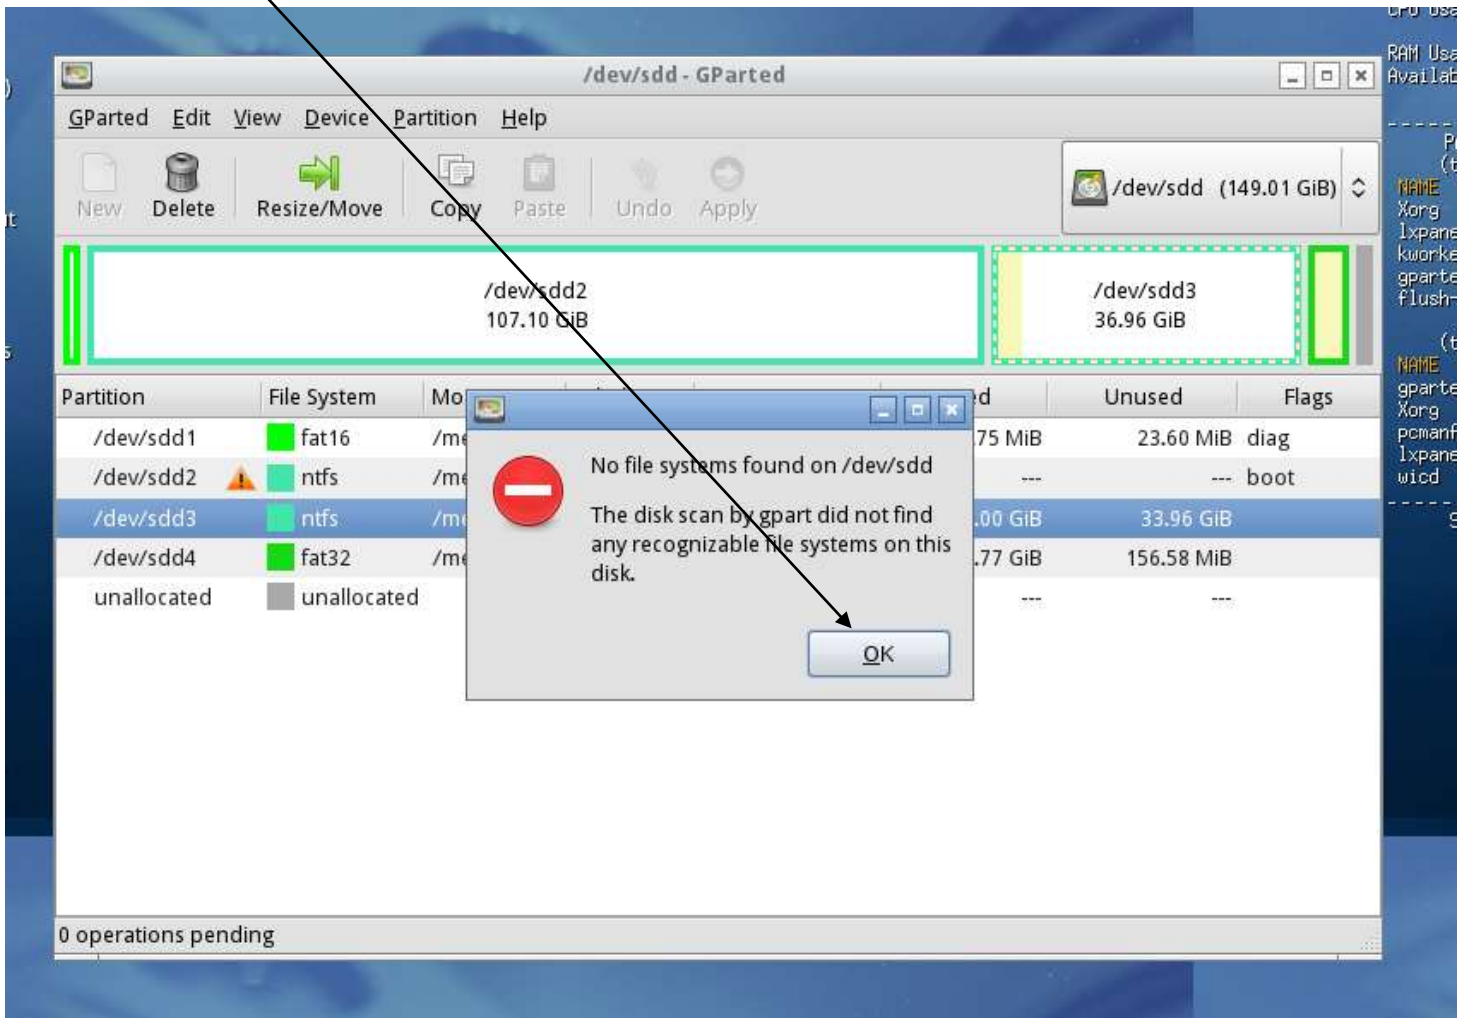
/dev/sdd - GParted

GParted Edit View Device Partition Help

New Delete Resize/Move Copy Paste Undo Apply

/dev/sdd (149.01 GiB)

/dev/sdd2
107.10 GiB

/dev/sdd3
36.96 GiB

| Partition | File System | Mo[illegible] | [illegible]d | Unused | Flags |
|---|---|---|---|---|---|
| /dev/sdd1 | fat16 | /me | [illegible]75 MiB | 23.60 MiB | diag |
| /dev/sdd2 | ntfs | /me | --- | --- | boot |
| /dev/sdd3 | ntfs | /me | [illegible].00 GiB | 33.96 GiB | |
| /dev/sdd4 | fat32 | /me | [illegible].77 GiB | 156.58 MiB | |
| unallocated | unallocated | | --- | --- | |

No file systems found on /dev/sdd

The disk scan by gpart did not find any recognizable file systems on this disk.

OK

0 operations pending

RAM Usa
Availab
NAME
Xorg
lxpane
kworke
gparte
flush-
NAME
gparte
Xorg
pcmanf
lxpane
wicd